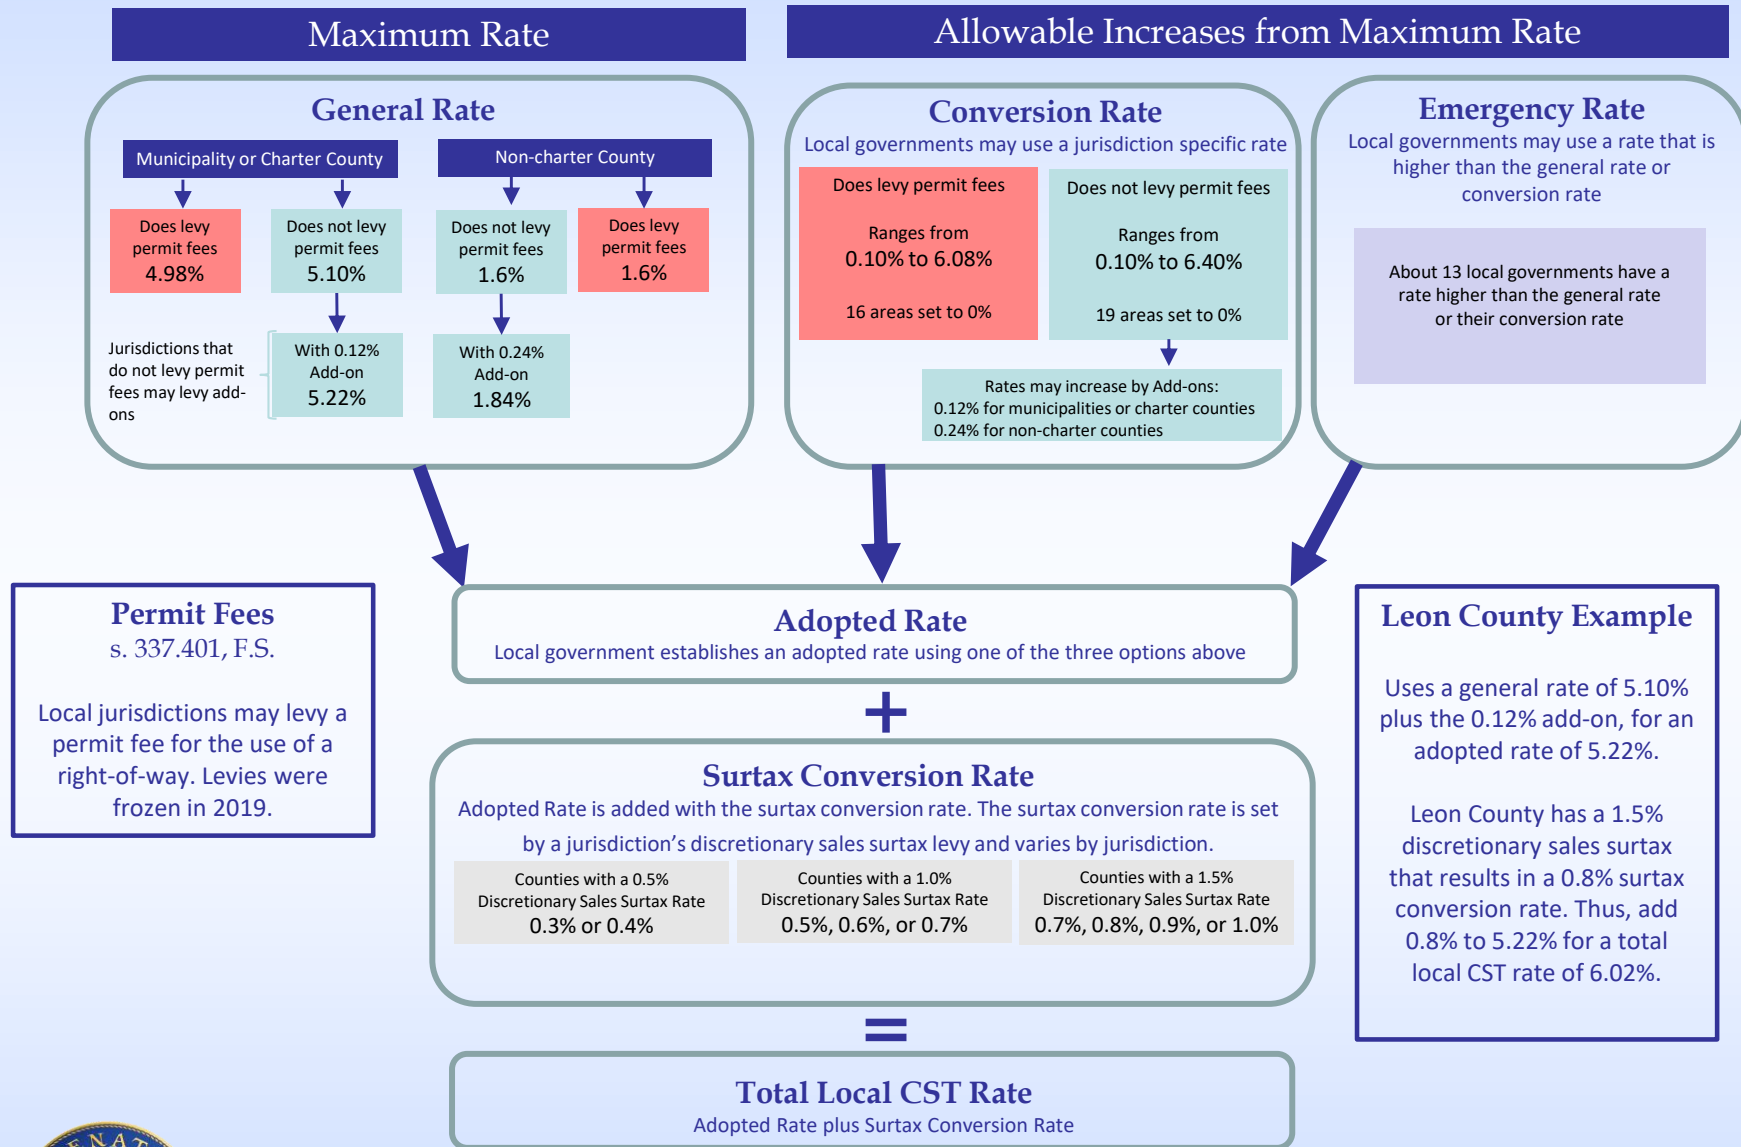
Maximum Rate

Allowable Increases from Maximum Rate

General Rate

Municipality or Charter County

Non-charter County

Does levy permit fees 4.98%

Does not levy permit fees 5.10%

Does not levy permit fees 1.6%

Does levy permit fees 1.6%

Jurisdictions that do not levy permit fees may levy add-ons

With 0.12% Add-on 5.22%

With 0.24% Add-on 1.84%

Conversion Rate

Local governments may use a jurisdiction specific rate

Does levy permit fees

Ranges from 0.10% to 6.08%

16 areas set to 0%

Does not levy permit fees

Ranges from 0.10% to 6.40%

19 areas set to 0%

Rates may increase by Add-ons:
0.12% for municipalities or charter counties
0.24% for non-charter counties

Emergency Rate

Local governments may use a rate that is higher than the general rate or conversion rate

About 13 local governments have a rate higher than the general rate or their conversion rate

Permit Fees
s. 337.401, F.S.

Local jurisdictions may levy a permit fee for the use of a right-of-way. Levies were frozen in 2019.

Adopted Rate

Local government establishes an adopted rate using one of the three options above

+

Surtax Conversion Rate

Adopted Rate is added with the surtax conversion rate. The surtax conversion rate is set by a jurisdiction's discretionary sales surtax levy and varies by jurisdiction.

Counties with a 0.5% Discretionary Sales Surtax Rate 0.3% or 0.4%

Counties with a 1.0% Discretionary Sales Surtax Rate 0.5%, 0.6%, or 0.7%

Counties with a 1.5% Discretionary Sales Surtax Rate 0.7%, 0.8%, 0.9%, or 1.0%

=

Total Local CST Rate

Adopted Rate plus Surtax Conversion Rate

Leon County Example

Uses a general rate of 5.10% plus the 0.12% add-on, for an adopted rate of 5.22%.

Leon County has a 1.5% discretionary sales surtax that results in a 0.8% surtax conversion rate. Thus, add 0.8% to 5.22% for a total local CST rate of 6.02%.

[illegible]NAT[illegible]